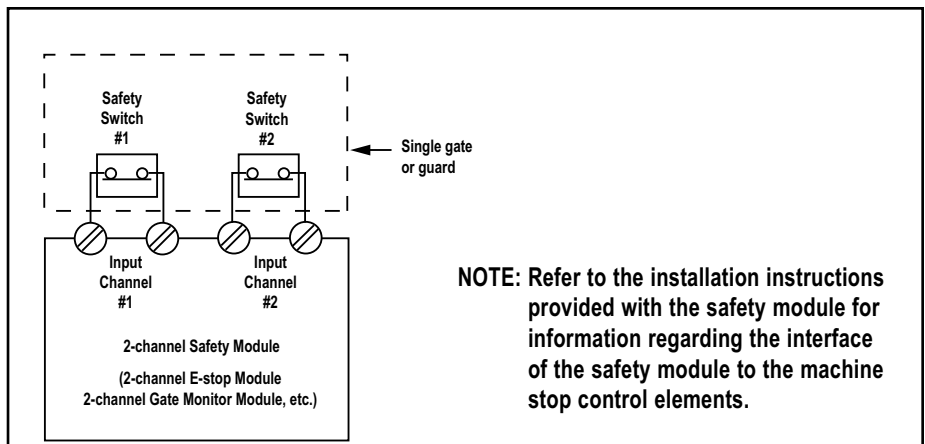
Safety Switch #1

Safety Switch #2

Single gate or guard

Input Channel #1

Input Channel #2

2-channel Safety Module

(2-channel E-stop Module 2-channel Gate Monitor Module, etc.)

NOTE: Refer to the installation instructions provided with the safety module for information regarding the interface of the safety module to the machine stop control elements.